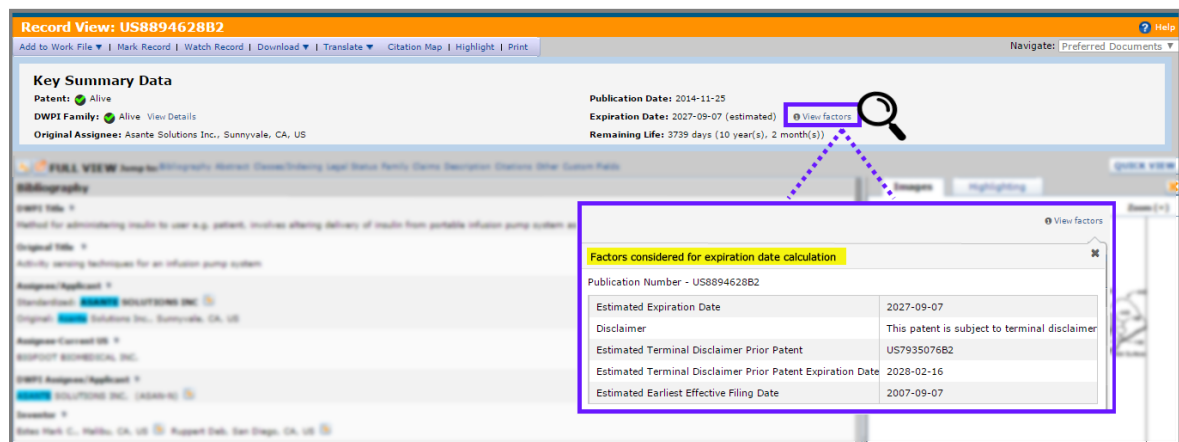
Record View: US8894628B2

Help

Add to Work File ▼ | Mark Record | Watch Record | Download ▼ | Translate ▼ Citation Map | Highlight | Print

Navigate: Preferred Documents ▼

Key Summary Data

Patent: Alive

DWPI Family: Alive View Details

Original Assignee: Asante Solutions Inc., Sunnyvale, CA, US

Publication Date: 2014-11-25

Expiration Date: 2027-09-07 (estimated) View factors

Remaining Life: 3739 days (10 year(s), 2 month(s))

FULL VIEW Jump to: Bibliography Abstract Classes/Indexing Legal Status Family Claims Description Citations Other Custom Fields

QUICK VIEW

Bibliography

Images Highlighting

DWPI Title

Method for administering insulin to user e.g. patient, involves altering delivery of insulin from portable infusion pump system as

Original Title

Activity sensing techniques for an infusion pump system

Assignee/Applicant

Standardized: ASANTE SOLUTIONS INC

Original: Asante Solutions Inc., Sunnyvale, CA, US

Assignee-Current US

BIGFOOT BIOMEDICAL INC.

DWPI Assignee/Applicant

ASANTE SOLUTIONS INC. (ASAN-N)

Inventor

Estes Mark C., Malibu, CA, US Ruppert Deb, San Diego, CA, US

View factors

Factors considered for expiration date calculation

Publication Number - US8894628B2

| | |
|---|---|
| Estimated Expiration Date | 2027-09-07 |
| Disclaimer | This patent is subject to terminal disclaimer |
| Estimated Terminal Disclaimer Prior Patent | US7935076B2 |
| Estimated Terminal Disclaimer Prior Patent Expiration Date | 2028-02-16 |
| Estimated Earliest Effective Filing Date | 2007-09-07 |